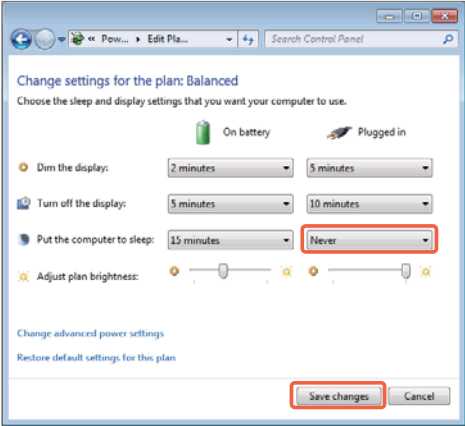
« Pow... ▸ Edit Pla... ▸ Search Control Panel

Change settings for the plan: Balanced

Choose the sleep and display settings that you want your computer to use.

On battery Plugged in

Dim the display: 2 minutes 5 minutes

Turn off the display: 5 minutes 10 minutes

Put the computer to sleep: 15 minutes Never

Adjust plan brightness:

Change advanced power settings

Restore default settings for this plan

Save changes Cancel